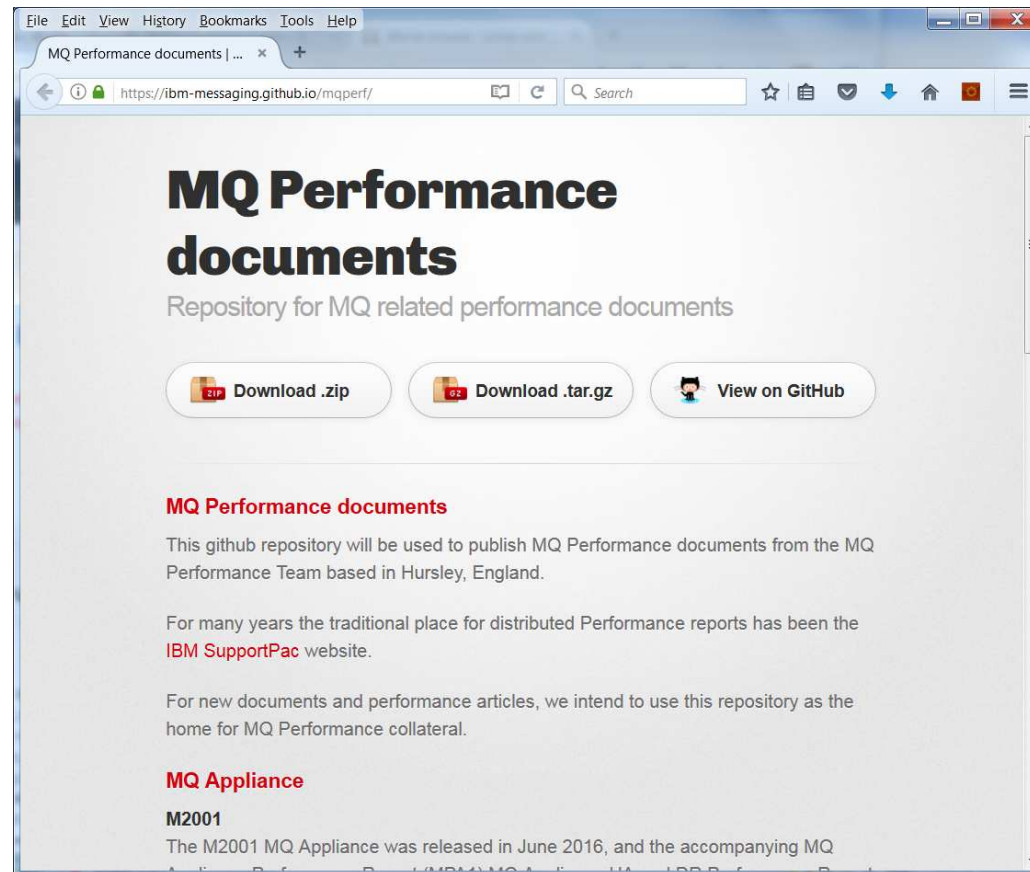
File Edit View History Bookmarks Tools Help

MQ Performance documents | ...

https://ibm-messaging.github.io/mqperf/

Search

MQ Performance documents

Repository for MQ related performance documents

Download .zip

Download .tar.gz

View on GitHub

MQ Performance documents

This github repository will be used to publish MQ Performance documents from the MQ Performance Team based in Hursley, England.

For many years the traditional place for distributed Performance reports has been the IBM SupportPac website.

For new documents and performance articles, we intend to use this repository as the home for MQ Performance collateral.

MQ Appliance

M2001

The M2001 MQ Appliance was released in June 2016, and the accompanying MQ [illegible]